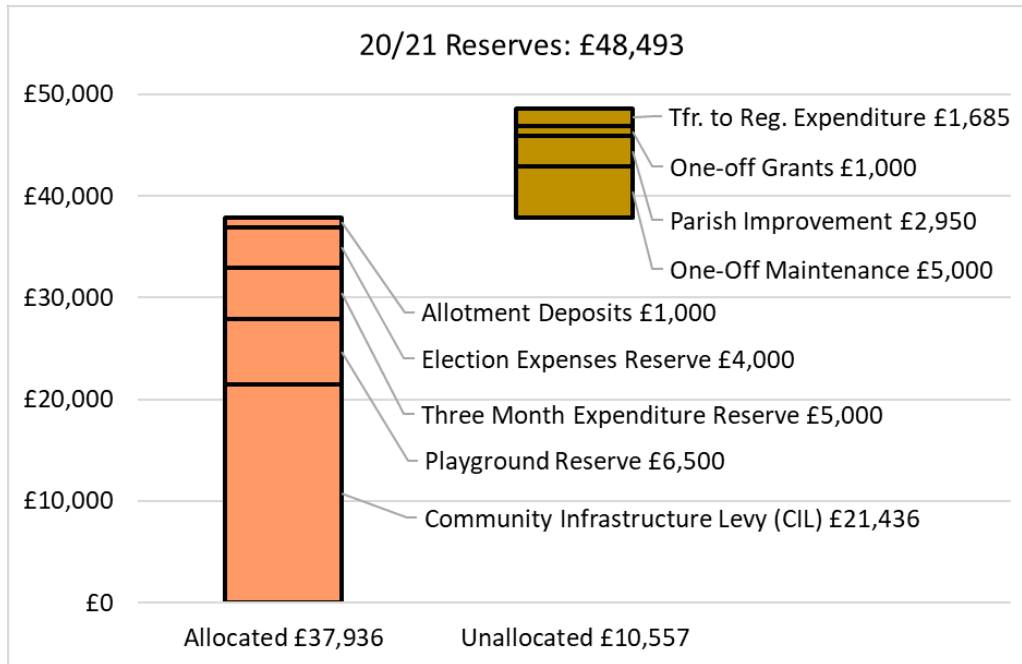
20/21 Reserves: £48,493

£50,000
£40,000
£30,000
£20,000
£10,000
£0

Tfr. to Reg. Expenditure £1,685
One-off Grants £1,000
Parish Improvement £2,950
One-Off Maintenance £5,000

Allotment Deposits £1,000
Election Expenses Reserve £4,000
Three Month Expenditure Reserve £5,000
Playground Reserve £6,500
Community Infrastructure Levy (CIL) £21,436

Allocated £37,936
Unallocated £10,557